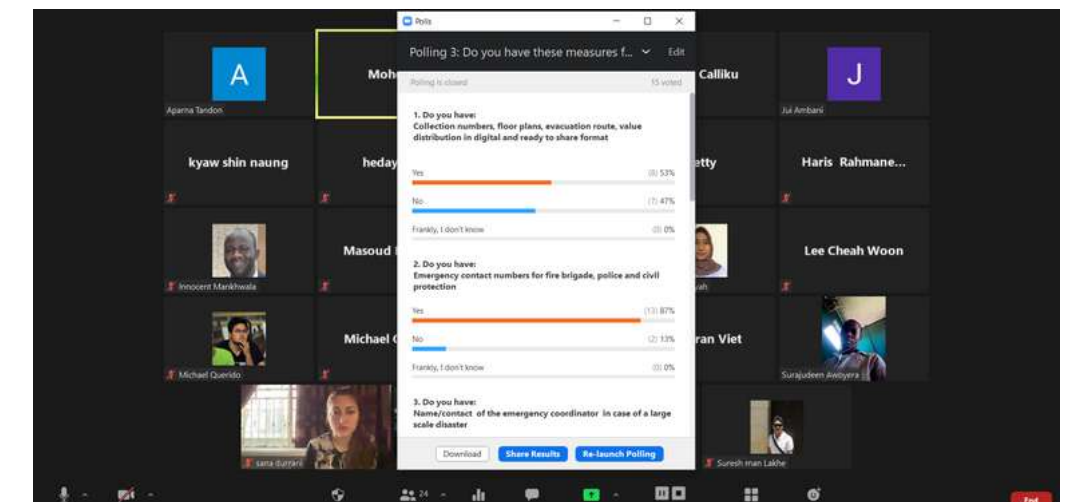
A

Aparna Tandon

Moh

Calliku

J

Jui Ambani

kyaw shin naung

heday

etty

Haris Rahmane...

Innocent Mankhwala

Masoud

yah

Lee Cheah Woon

Michael Querido

Michael

ran Viet

Surajudeen Awoyera

sana durrani

Suresh man Lakhe

Polls

Polling 3: Do you have these measures f...

Edit

Polling is closed

15 voted

1. Do you have:
Collection numbers, floor plans, evacuation route, value distribution in digital and ready to share format

Yes (8) 53%

No (7) 47%

Frankly, I don't know (0) 0%

2. Do you have:
Emergency contact numbers for fire brigade, police and civil protection

Yes (13) 87%

No (2) 13%

Frankly, I don't know (0) 0%

3. Do you have:
Name/contact of the emergency coordinator in case of a large scale disaster

Download

Share Results

Re-launch Polling

24

End